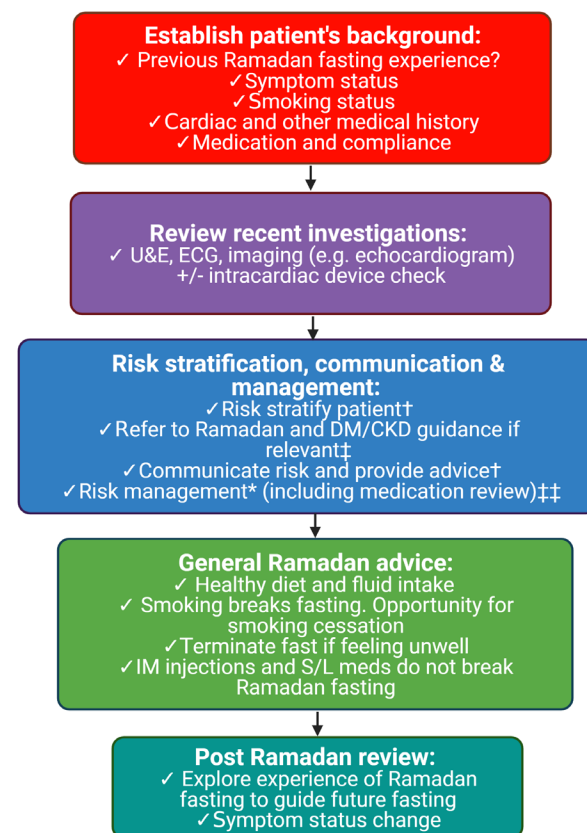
Establish patient's background:
✓ Previous Ramadan fasting experience?
✓Symptom status
✓Smoking status
✓Cardiac and other medical history
✓Medication and compliance

Review recent investigations:
✓ U&E, ECG, imaging (e.g. echocardiogram) +/- intracardiac device check

Risk stratification, communication & management:
✓Risk stratify patient†
✓Refer to Ramadan and DM/CKD guidance if relevant‡
✓Communicate risk and provide advice†
✓Risk management* (including medication review)‡‡

General Ramadan advice:
✓ Healthy diet and fluid intake
✓ Smoking breaks fasting. Opportunity for smoking cessation
✓Terminate fast if feeling unwell
✓IM injections and S/L meds do not break Ramadan fasting

Post Ramadan review:
✓ Explore experience of Ramadan fasting to guide future fasting
✓Symptom status change